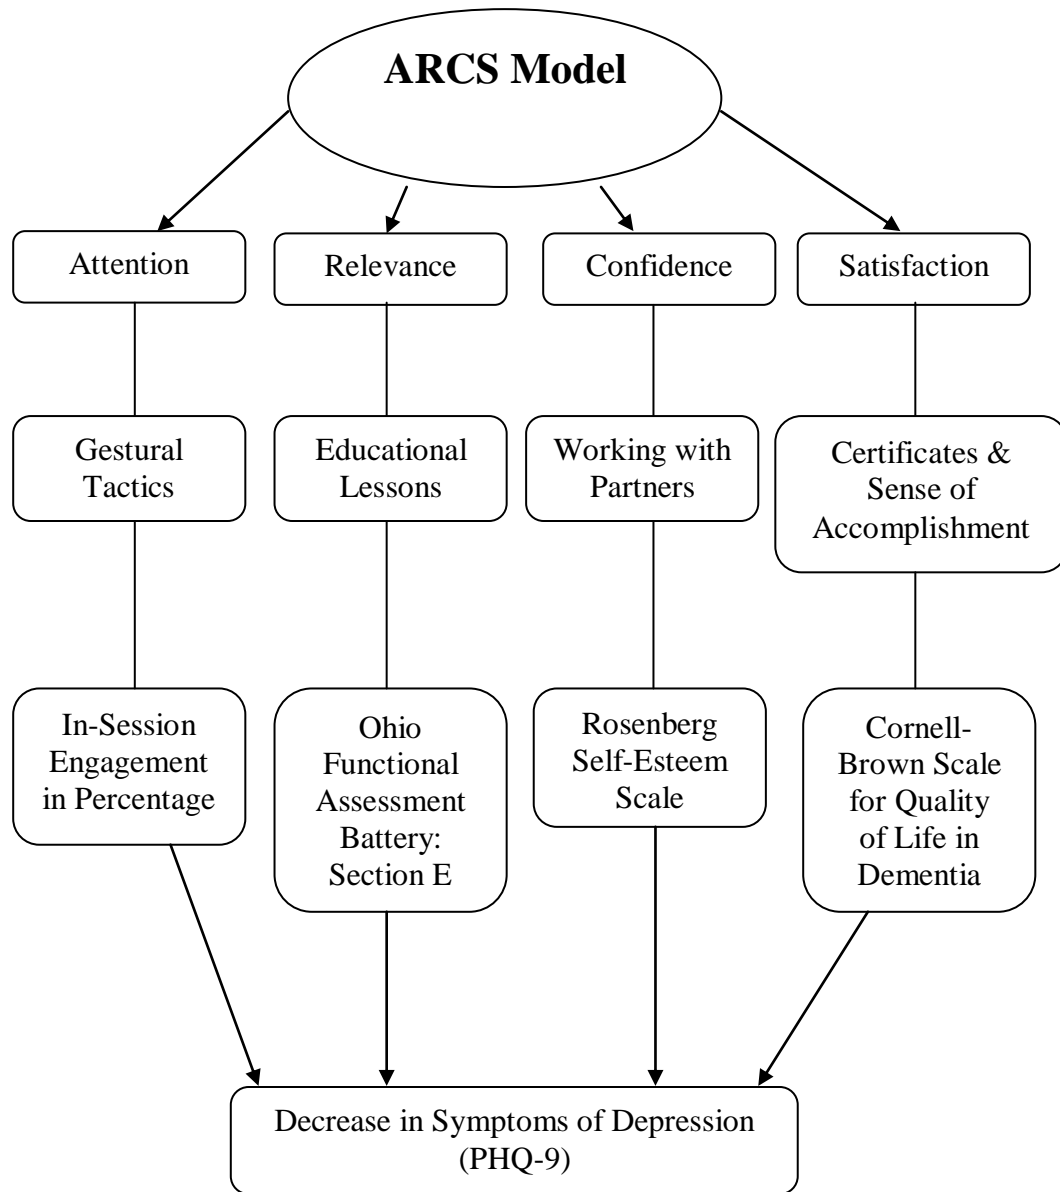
ARCS Model

Attention

Relevance

Confidence

Satisfaction

Gestural Tactics

Educational Lessons

Working with Partners

Certificates & Sense of Accomplishment

In-Session Engagement in Percentage

Ohio Functional Assessment Battery: Section E

Rosenberg Self-Esteem Scale

Cornell-Brown Scale for Quality of Life in Dementia

Decrease in Symptoms of Depression (PHQ-9)